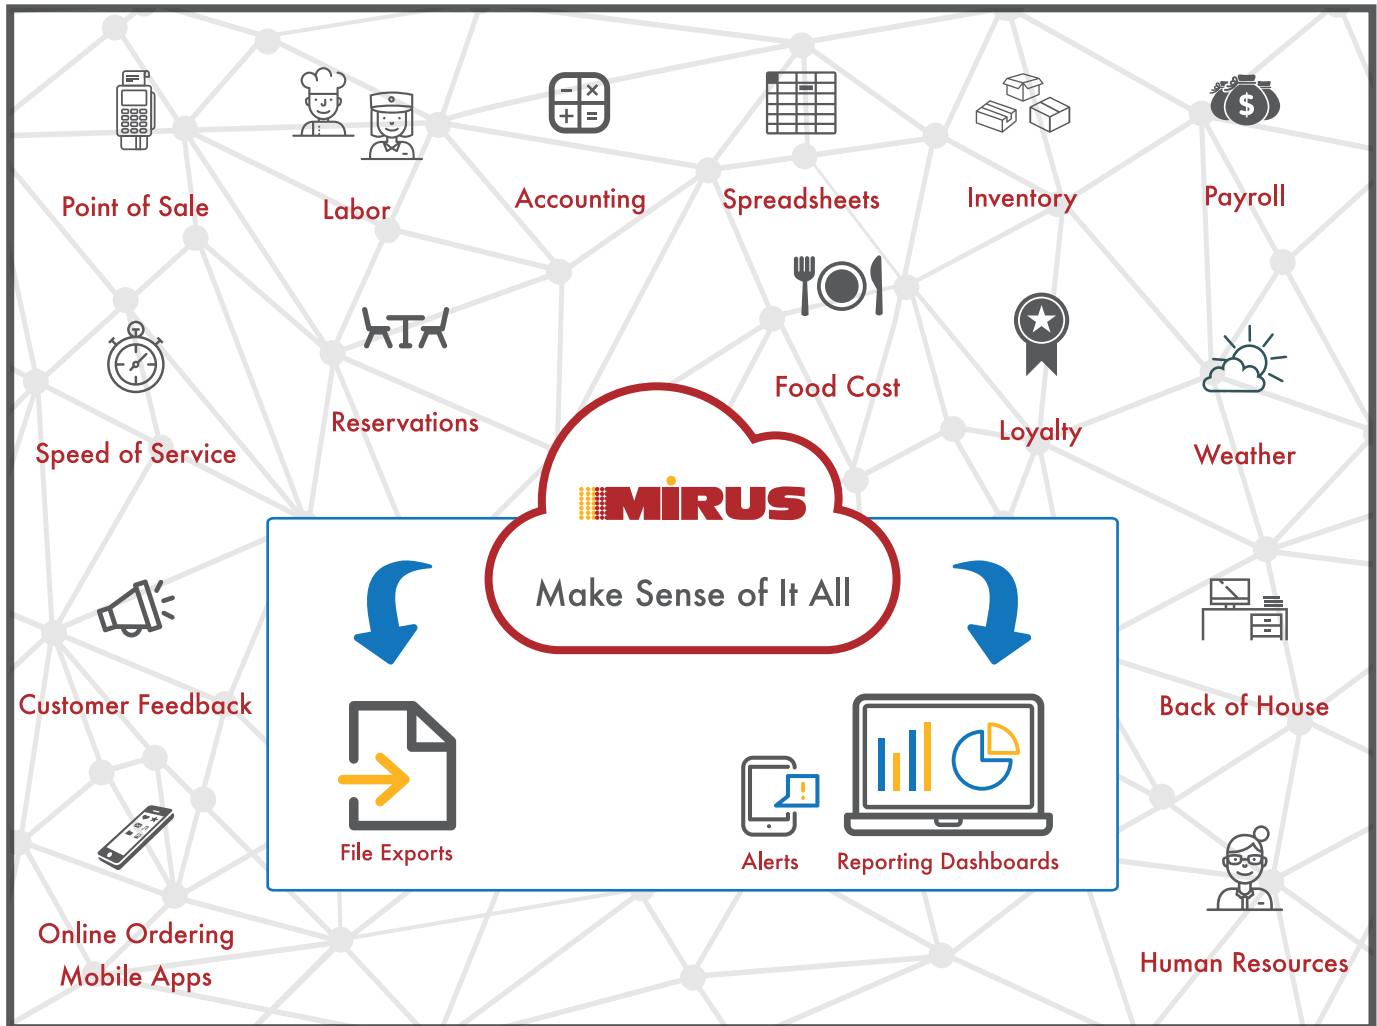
Point of Sale

Labor

Accounting

Spreadsheets

Inventory

Payroll

Food Cost

Speed of Service

Reservations

Loyalty

Weather

MIRUS

Make Sense of It All

Customer Feedback

Back of House

File Exports

Alerts

Reporting Dashboards

Online Ordering
Mobile Apps

Human Resources